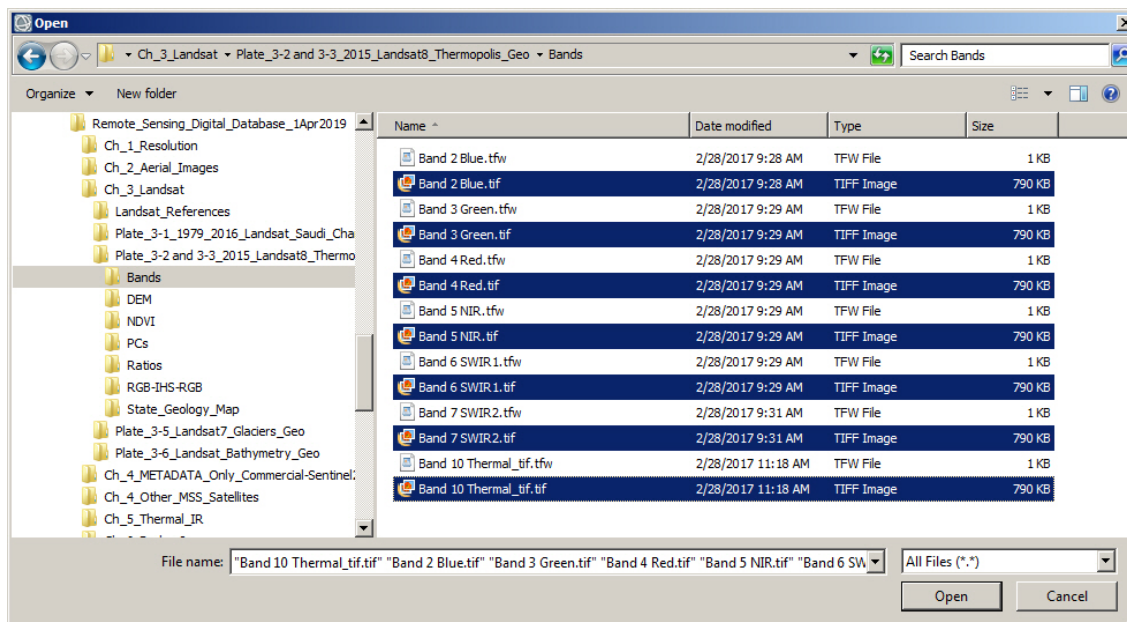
Open

Ch_3_Landsat ▸ Plate_3-2 and 3-3_2015_Landsat8_Thermopolis_Geo ▸ Bands

Search Bands

Organize ▾ New folder

Remote_Sensing_Digital_Database_1Apr2019
Ch_1_Resolution
Ch_2_Aerial_Images
Ch_3_Landsat
Landsat_References
Plate_3-1_1979_2016_Landsat_Saudi_Cha
Plate_3-2 and 3-3_2015_Landsat8_Thermo
Bands
DEM
NDVI
PCs
Ratios
RGB-IHS-RGB
State_Geology_Map
Plate_3-5_Landsat7_Glaciers_Geo
Plate_3-6_Landsat_Bathymetry_Geo
Ch_4_METADATA_Only_Commercial-Sentinel2
Ch_4_Other_MSS_Satellites
Ch_5_Thermal_IR

| Name | Date modified | Type | Size |
|---|---|---|---|
| Band 2 Blue.tfw | 2/28/2017 9:28 AM | TFW File | 1 KB |
| Band 2 Blue.tif | 2/28/2017 9:28 AM | TIFF Image | 790 KB |
| Band 3 Green.tfw | 2/28/2017 9:29 AM | TFW File | 1 KB |
| Band 3 Green.tif | 2/28/2017 9:29 AM | TIFF Image | 790 KB |
| Band 4 Red.tfw | 2/28/2017 9:29 AM | TFW File | 1 KB |
| Band 4 Red.tif | 2/28/2017 9:29 AM | TIFF Image | 790 KB |
| Band 5 NIR.tfw | 2/28/2017 9:29 AM | TFW File | 1 KB |
| Band 5 NIR.tif | 2/28/2017 9:29 AM | TIFF Image | 790 KB |
| Band 6 SWIR1.tfw | 2/28/2017 9:29 AM | TFW File | 1 KB |
| Band 6 SWIR1.tif | 2/28/2017 9:29 AM | TIFF Image | 790 KB |
| Band 7 SWIR2.tfw | 2/28/2017 9:31 AM | TFW File | 1 KB |
| Band 7 SWIR2.tif | 2/28/2017 9:31 AM | TIFF Image | 790 KB |
| Band 10 Thermal_tif.tfw | 2/28/2017 11:18 AM | TFW File | 1 KB |
| Band 10 Thermal_tif.tif | 2/28/2017 11:18 AM | TIFF Image | 790 KB |

File name: "Band 10 Thermal_tif.tif" "Band 2 Blue.tif" "Band 3 Green.tif" "Band 4 Red.tif" "Band 5 NIR.tif" "Band 6 SW

All Files (*.*)

Open Cancel